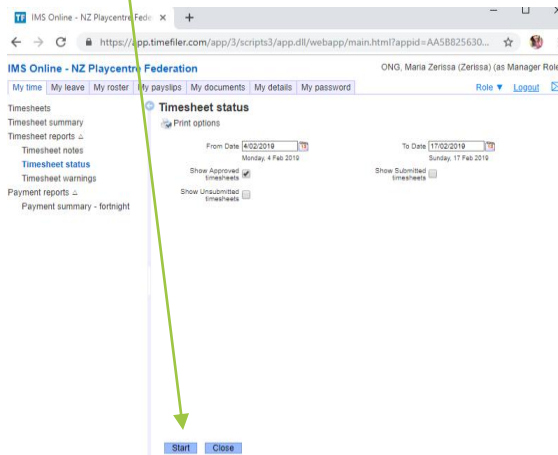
IMS Online - NZ Playcentre Fede ×   +

https://app.timefiler.com/app/3/scripts3/app.dll/webapp/main.html?appid=AA5B825630...

IMS Online - NZ Playcentre Federation

ONG, Maria Zerissa (Zerissa) (as Manager Role

My time | My leave | My roster | My payslips | My documents | My details | My password

Role ▼ Logout

Timesheets
Timesheet summary
Timesheet reports
Timesheet notes
Timesheet status
Timesheet warnings
Payment reports
Payment summary - fortnight

Timesheet status

Print options

From Date 4/02/2019
Monday, 4 Feb 2019

To Date 17/02/2019
Sunday, 17 Feb 2019

Show Approved timesheets

Show Submitted timesheets

Show Unsubmitted timesheets

Start Close